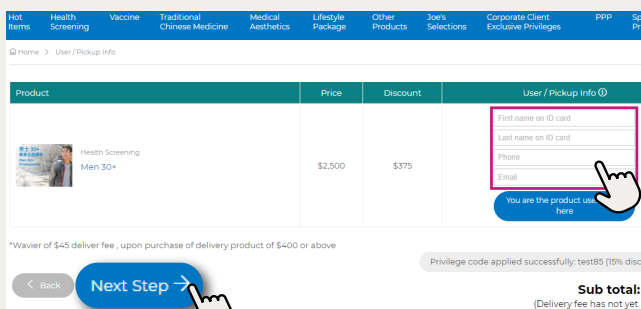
Hot Items | Health Screening | Vaccine | Traditional Chinese Medicine | Medical Aesthetics | Lifestyle Package | Other Products | Joe's Selections | Corporate Client Exclusive Privileges | PPP | Sp Pr

Home > User / Pickup Info

| Product | Price | Discount | User / Pickup Info |
|---|---|---|---|
| Health Screening Men 30+ | $2,500 | $375 | First name on ID card / Last name on ID card / Phone / Email / You are the product use here |

*Wavier of $45 deliver fee , upon purchase of delivery product of $400 or above

Privilege code applied successfully: test85 (15% disc

Back

Next Step

Sub total:
(Delivery fee has not yet